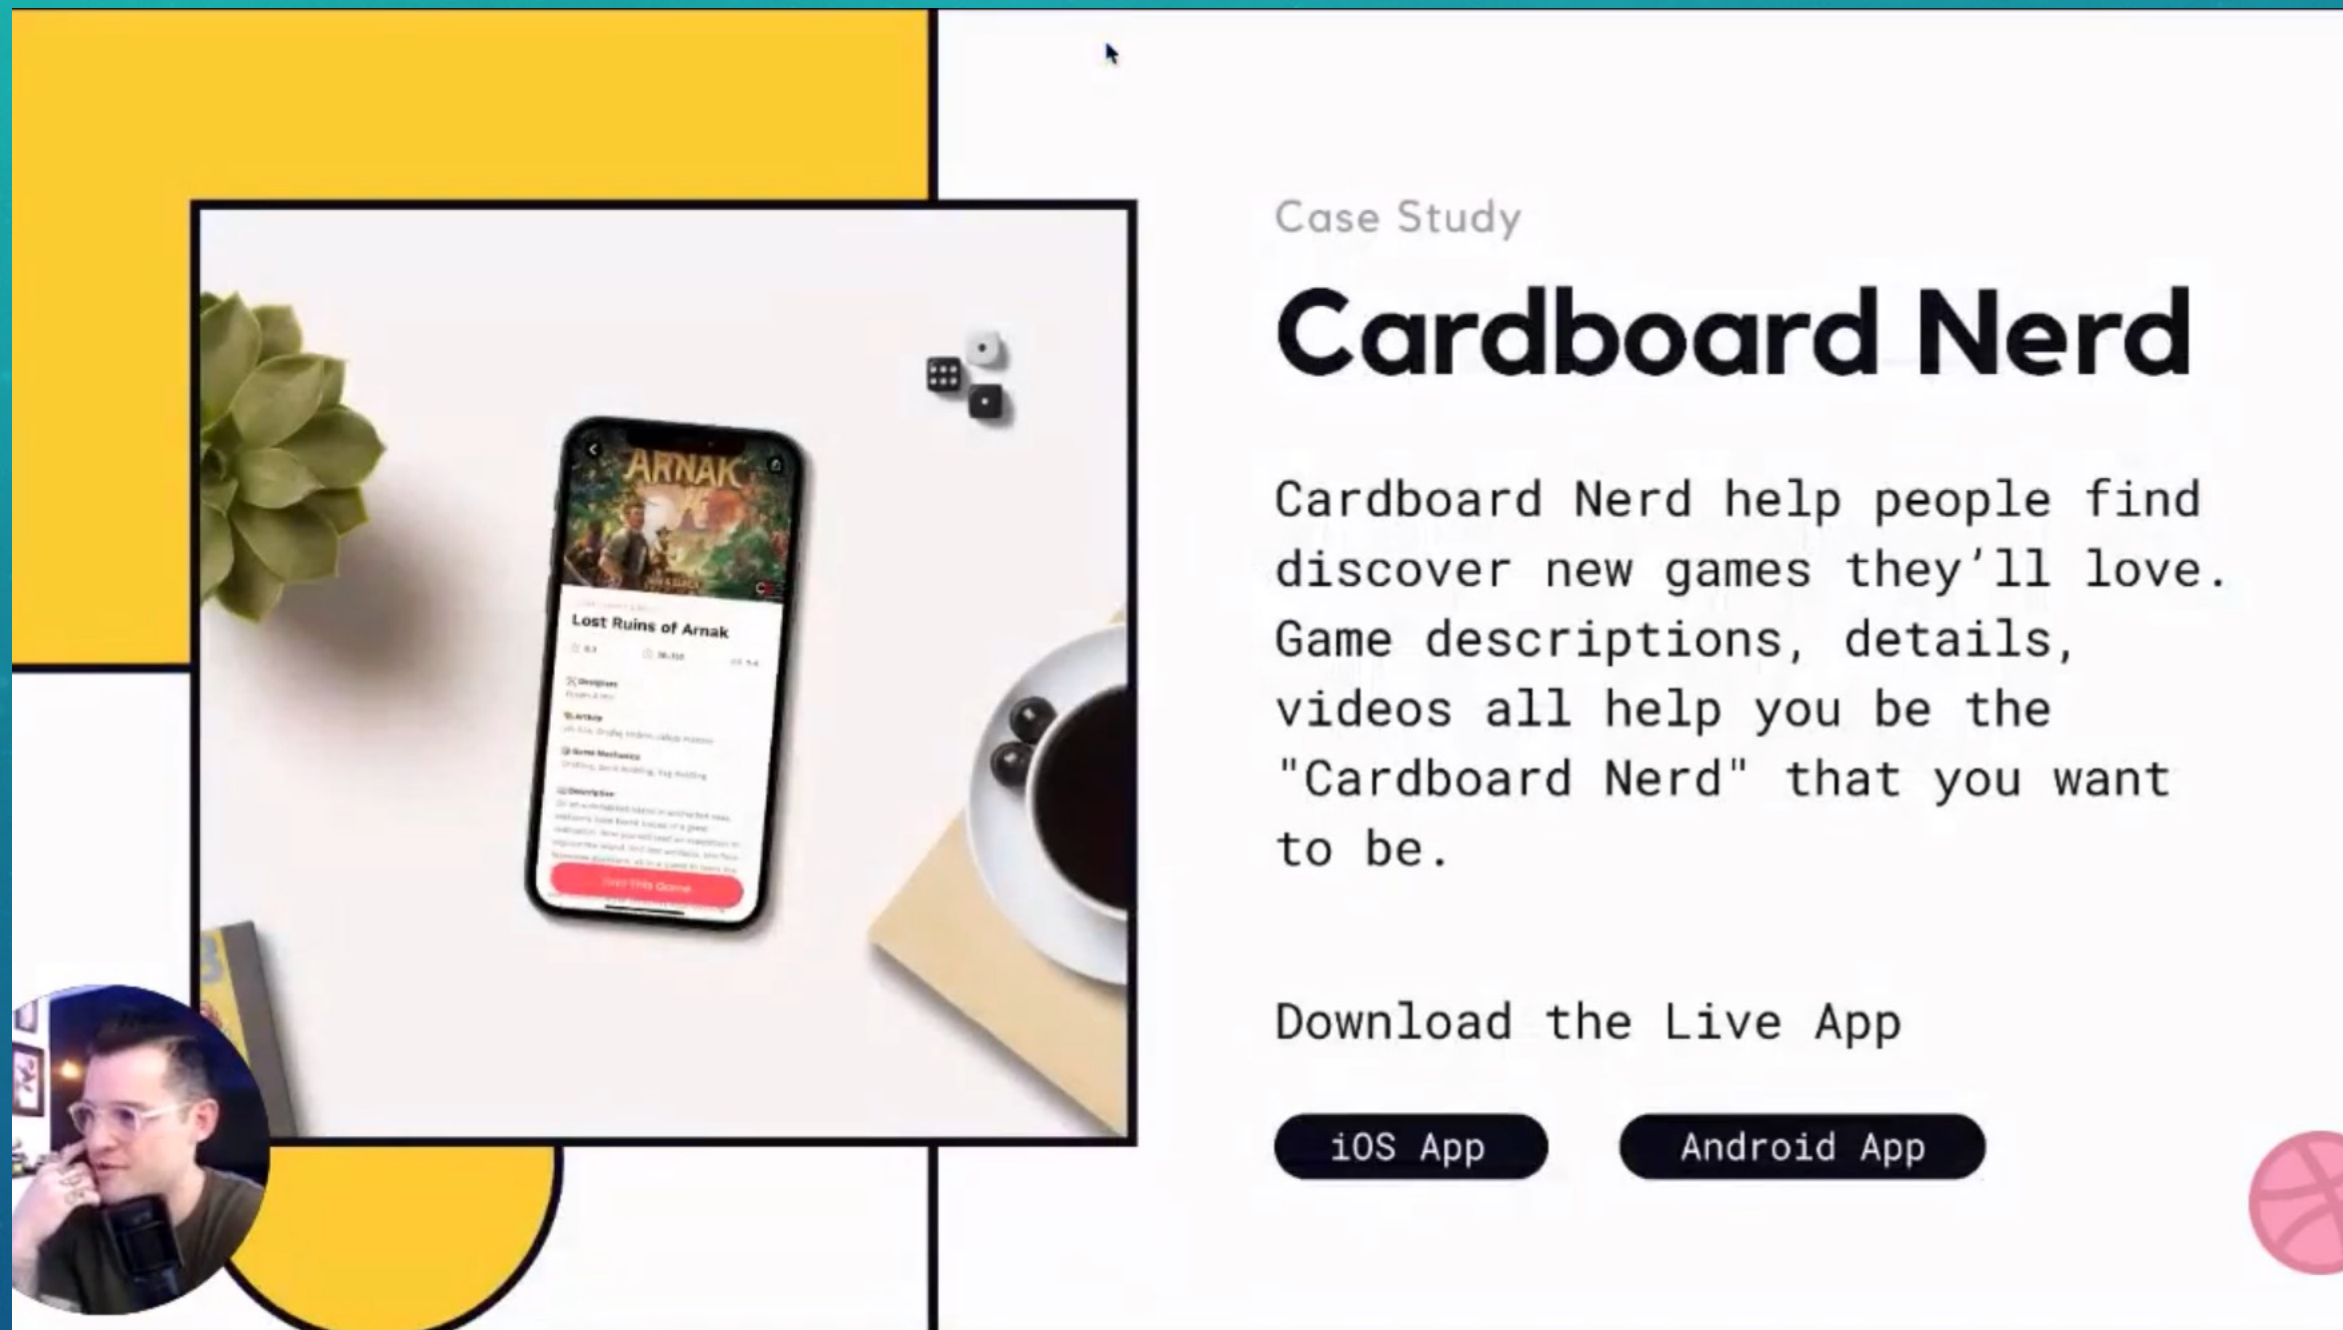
ARNAK

Lost Ruins of Arnak

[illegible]

Case Study

Cardboard Nerd

Cardboard Nerd help people find discover new games they'll love. Game descriptions, details, videos all help you be the "Cardboard Nerd" that you want to be.

Download the Live App

iOS App

Android App